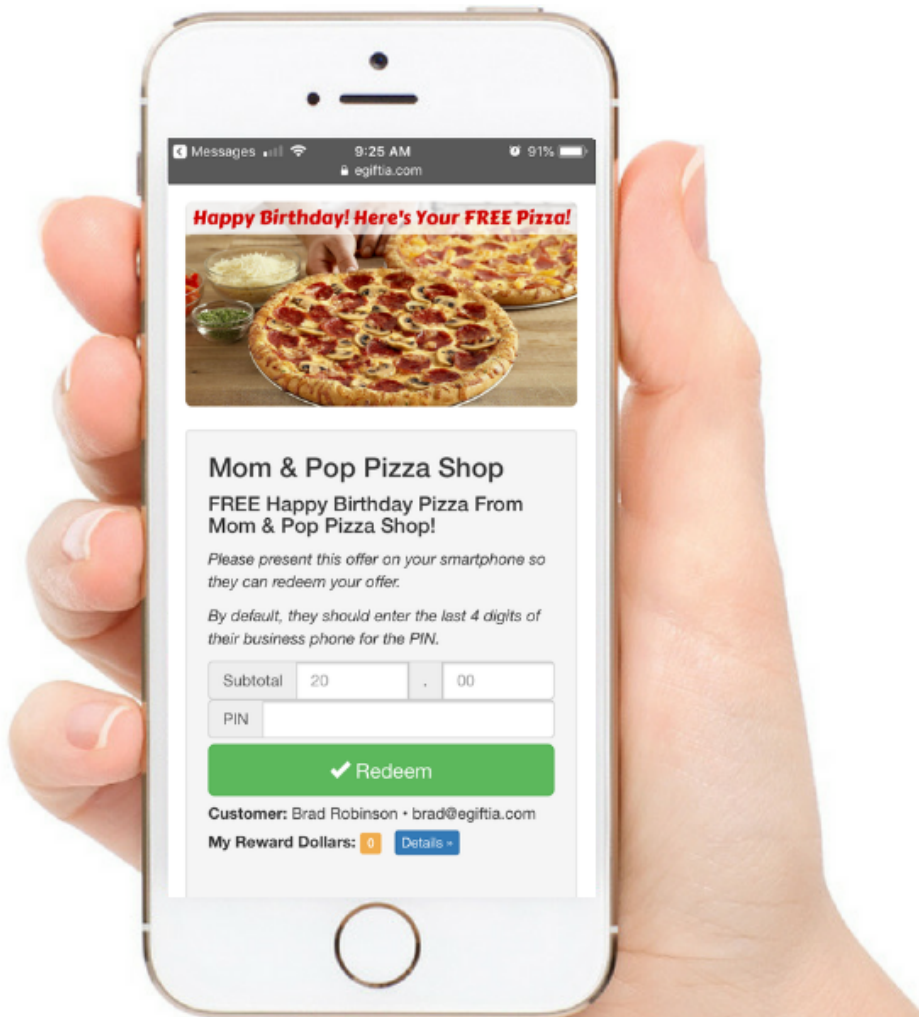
Messages 9:25 AM 91%
egiftia.com

Happy Birthday! Here's Your FREE Pizza!

Mom & Pop Pizza Shop

FREE Happy Birthday Pizza From Mom & Pop Pizza Shop!

Please present this offer on your smartphone so they can redeem your offer.

By default, they should enter the last 4 digits of their business phone for the PIN.

| Subtotal | 20 | . | 00 |
|---|---|---|---|
| PIN | | | |

✔ Redeem

Customer: Brad Robinson • brad@egiftia.com

My Reward Dollars: 0 Details »